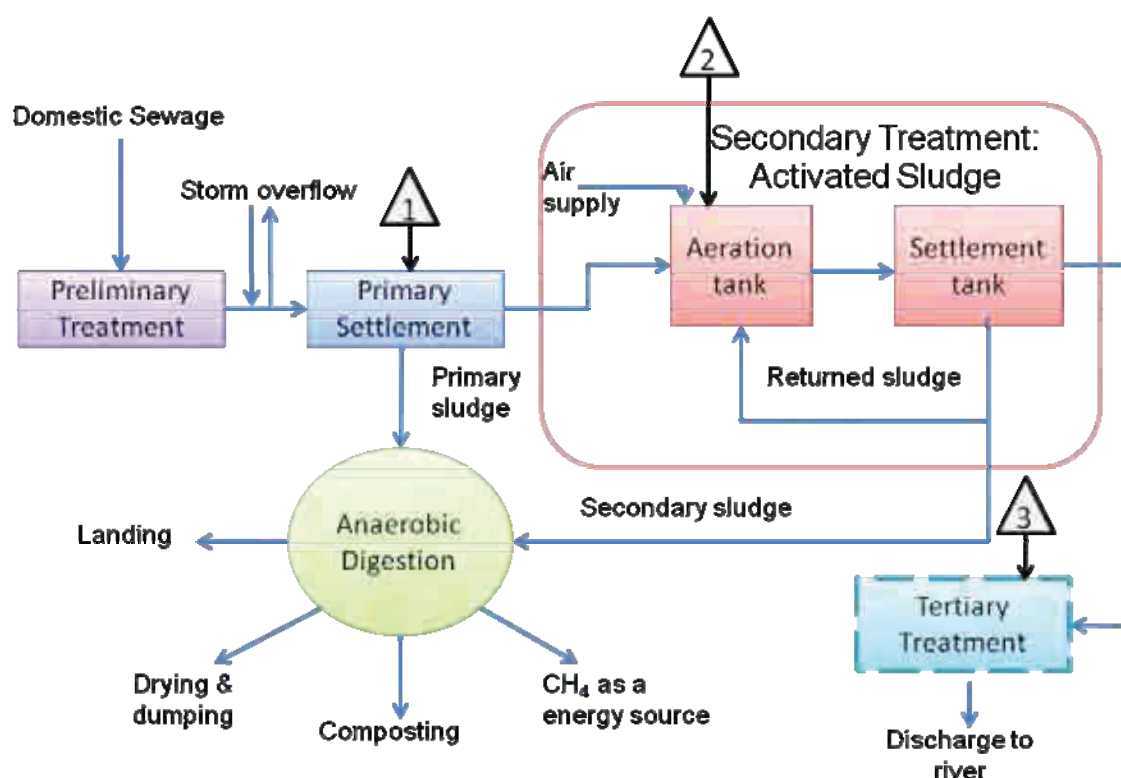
Domestic Sewage

Storm overflow

1

2

Secondary Treatment: Activated Sludge

Air supply

Preliminary Treatment

Primary Settlement

Aeration tank

Settlement tank

Primary sludge

Returned sludge

Secondary sludge

3

Landing

Anaerobic Digestion

Tertiary Treatment

Drying & dumping

Composting

$CH_4$ as a energy source

Discharge to river